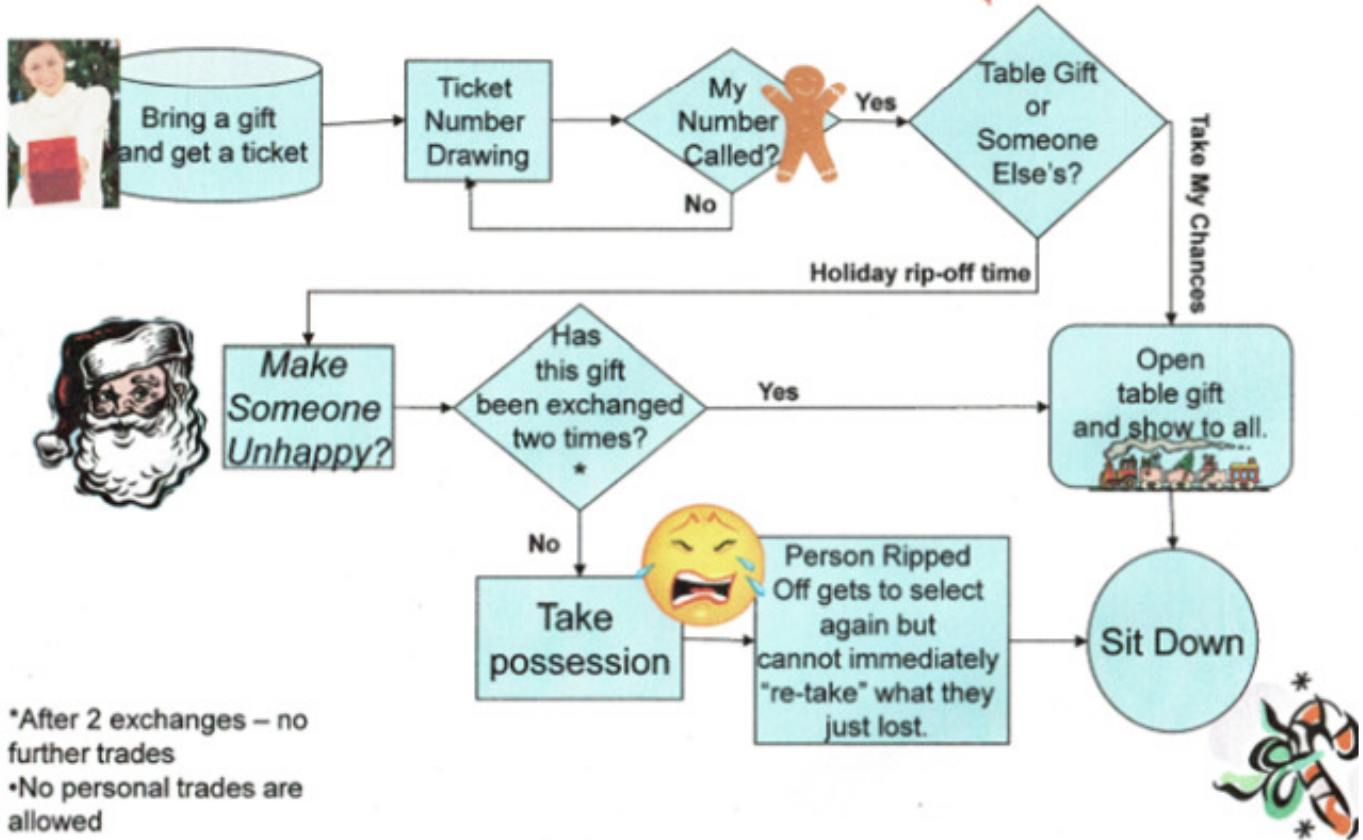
Bring a gift and get a ticket

Ticket Number Drawing

My Number Called?

Yes

No

Table Gift or Someone Else's?

Take My Chances

Holiday rip-off time

Make Someone Unhappy?

Has this gift been exchanged two times? *

Yes

No

Open table gift and show to all.

Take possession

Person Ripped Off gets to select again but cannot immediately "re-take" what they just lost.

Sit Down

*After 2 exchanges – no further trades
•No personal trades are allowed